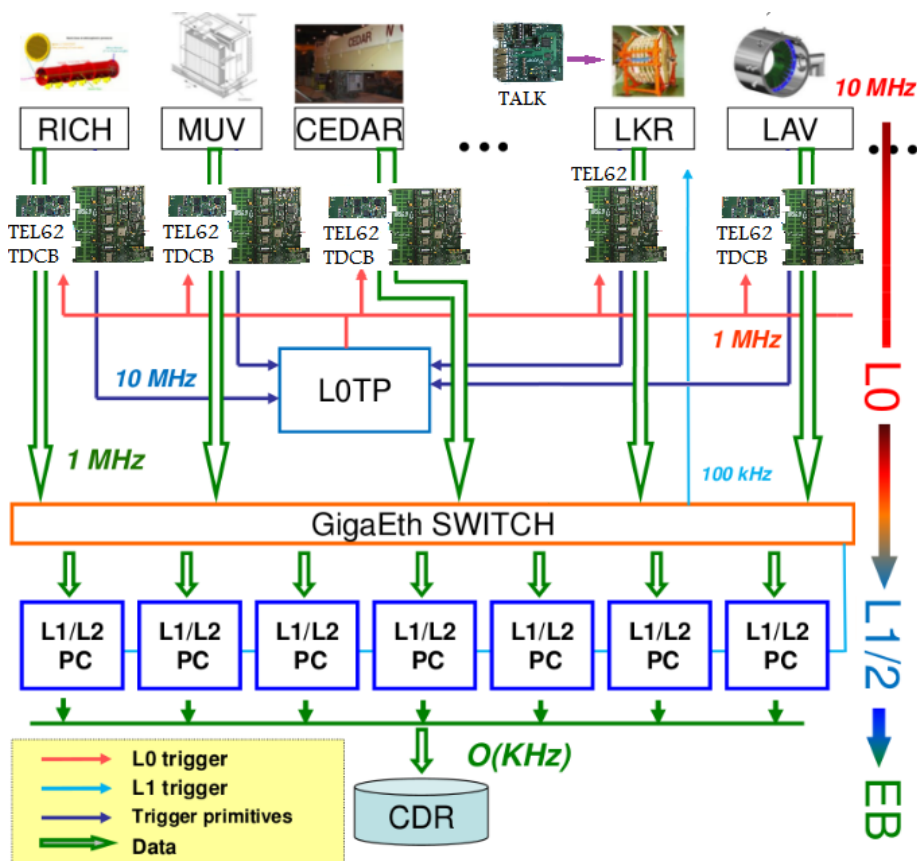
TALK

10 MHz

RICH MUV CEDAR ... LKR LAV ...

TEL62

TEL62 TDCB

TEL62 TDCB

TEL62 TDCB

TEL62 TDCB

1 MHz

10 MHz

L0TP

L0

1 MHz

100 kHz

GigaEth SWITCH

L1/L2 PC

L1/L2 PC

L1/L2 PC

L1/L2 PC

L1/L2 PC

L1/L2 PC

L1/L2 PC

L1/2

O(KHz)

L0 trigger
L1 trigger
Trigger primitives
Data

CDR

EB